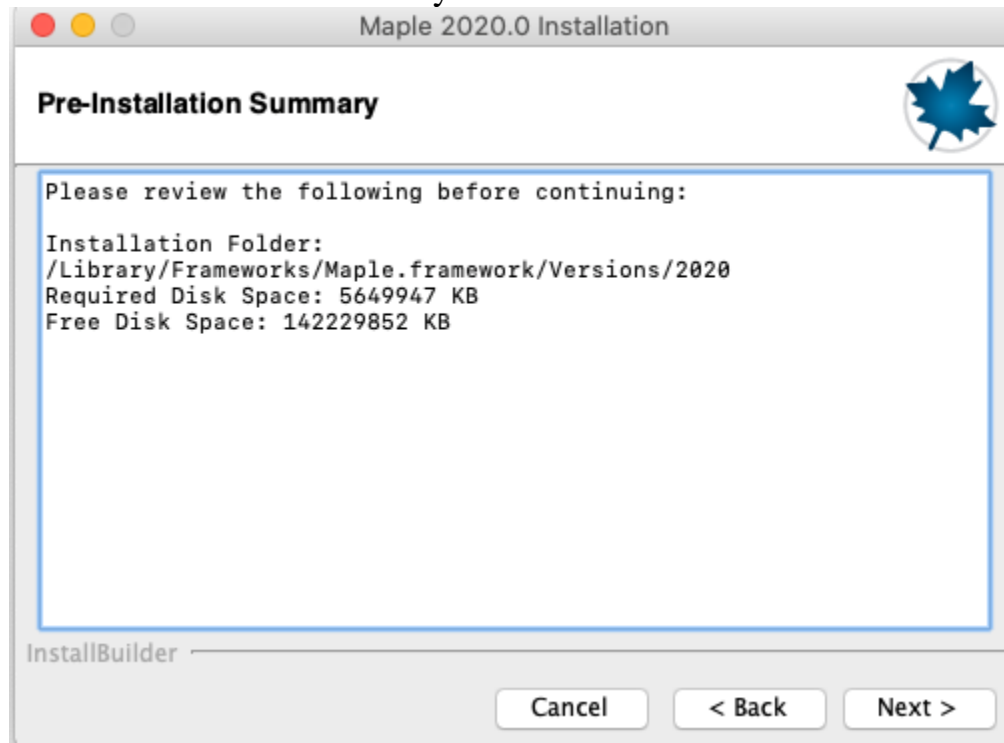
Maple 2020.0 Installation

Pre-Installation Summary

Please review the following before continuing:

Installation Folder:
/Library/Frameworks/Maple.framework/Versions/2020
Required Disk Space: 5649947 KB
Free Disk Space: 142229852 KB

InstallBuilder

Cancel
< Back
Next >